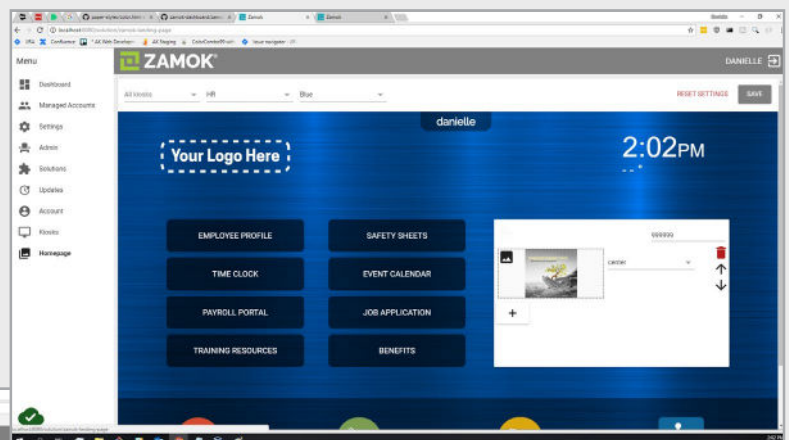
ZAMOK

DANIELLE

Menu

Dashboard

Managed Accounts

Settings

Admin

Solutions

Updates

Account

Kiosks

Homepage

All kiosks

HR

Blue

RESET SETTINGS

SAVE

danielle

Your Logo Here

2:02PM

EMPLOYEE PROFILE

SAFETY SHEETS

TIME CLOCK

EVENT CALENDAR

PAYROLL PORTAL

JOB APPLICATION

TRAINING RESOURCES

BENEFITS

999999

center

+